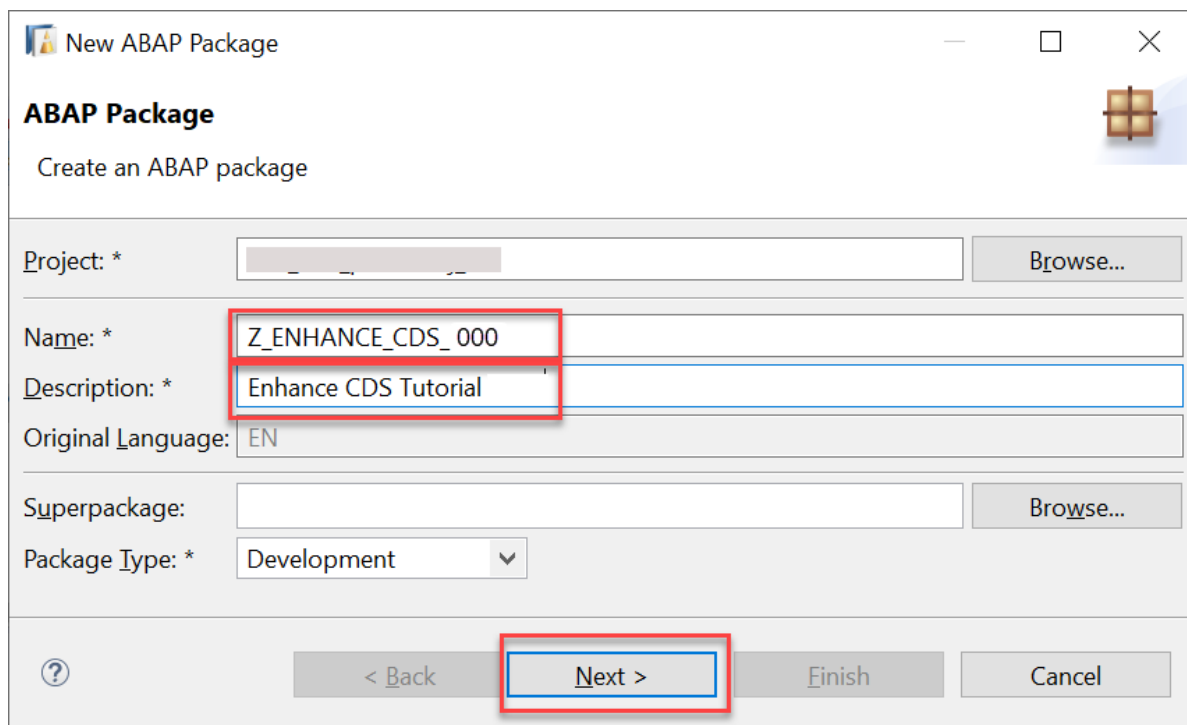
New ABAP Package

ABAP Package

Create an ABAP package

Project: * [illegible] Browse...

Name: * Z_ENHANCE_CDS_ 000

Description: * Enhance CDS Tutorial

Original Language: EN

Superpackage: Browse...

Package Type: * Development

?

< Back Next > Finish Cancel